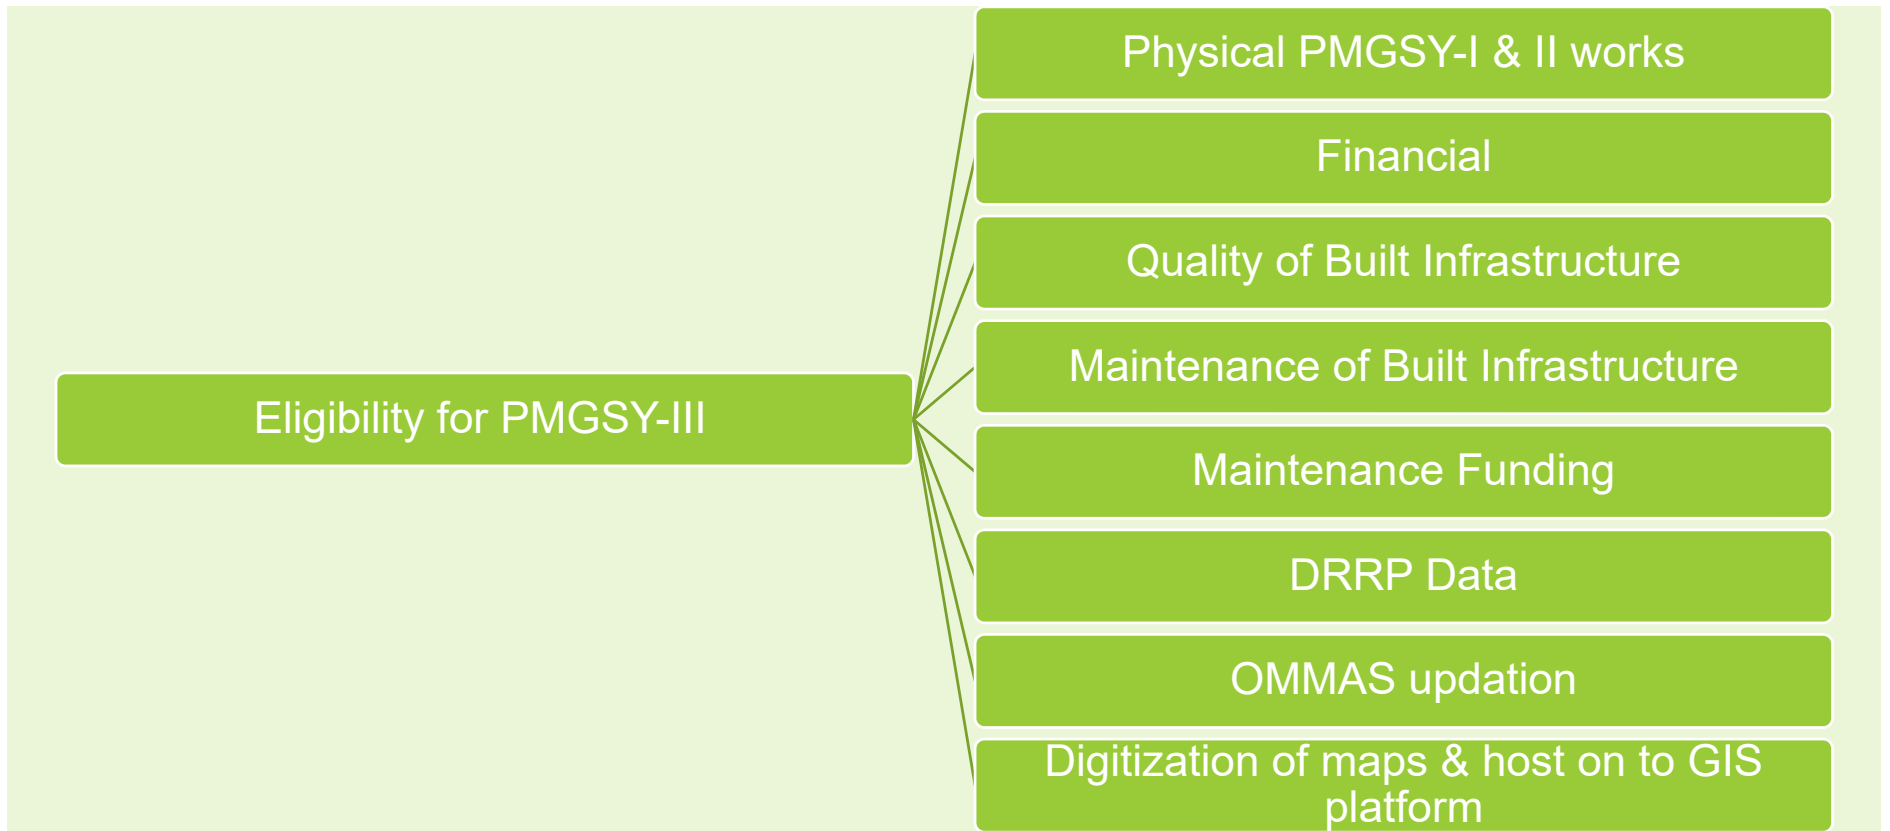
Eligibility for PMGSY-III

Physical PMGSY-I & II works

Financial

Quality of Built Infrastructure

Maintenance of Built Infrastructure

Maintenance Funding

DRRP Data

OMMAS updation

Digitization of maps & host on to GIS platform